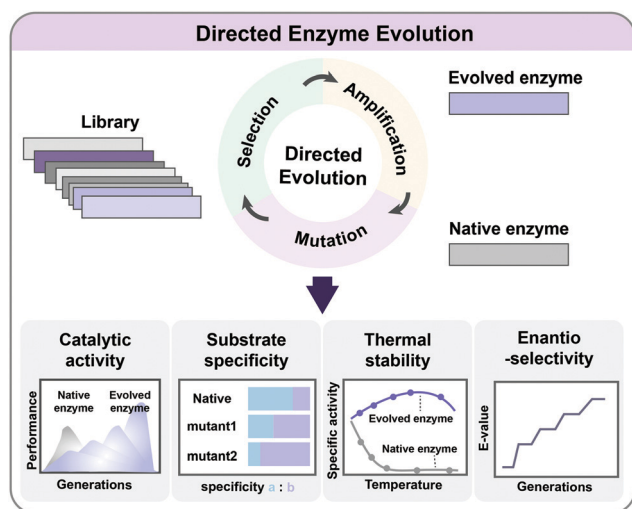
Directed Enzyme Evolution

Library

Selection
Amplification
Directed Evolution
Mutation

Evolved enzyme

Native enzyme

Catalytic activity
Performance
Native enzyme
Evolved enzyme
Generations

Substrate specificity
Native
mutant1
mutant2
specificity a : b

Thermal stability
Specific activity
Evolved enzyme
Native enzyme
Temperature

Enantio -selectivity
E-value
Generations